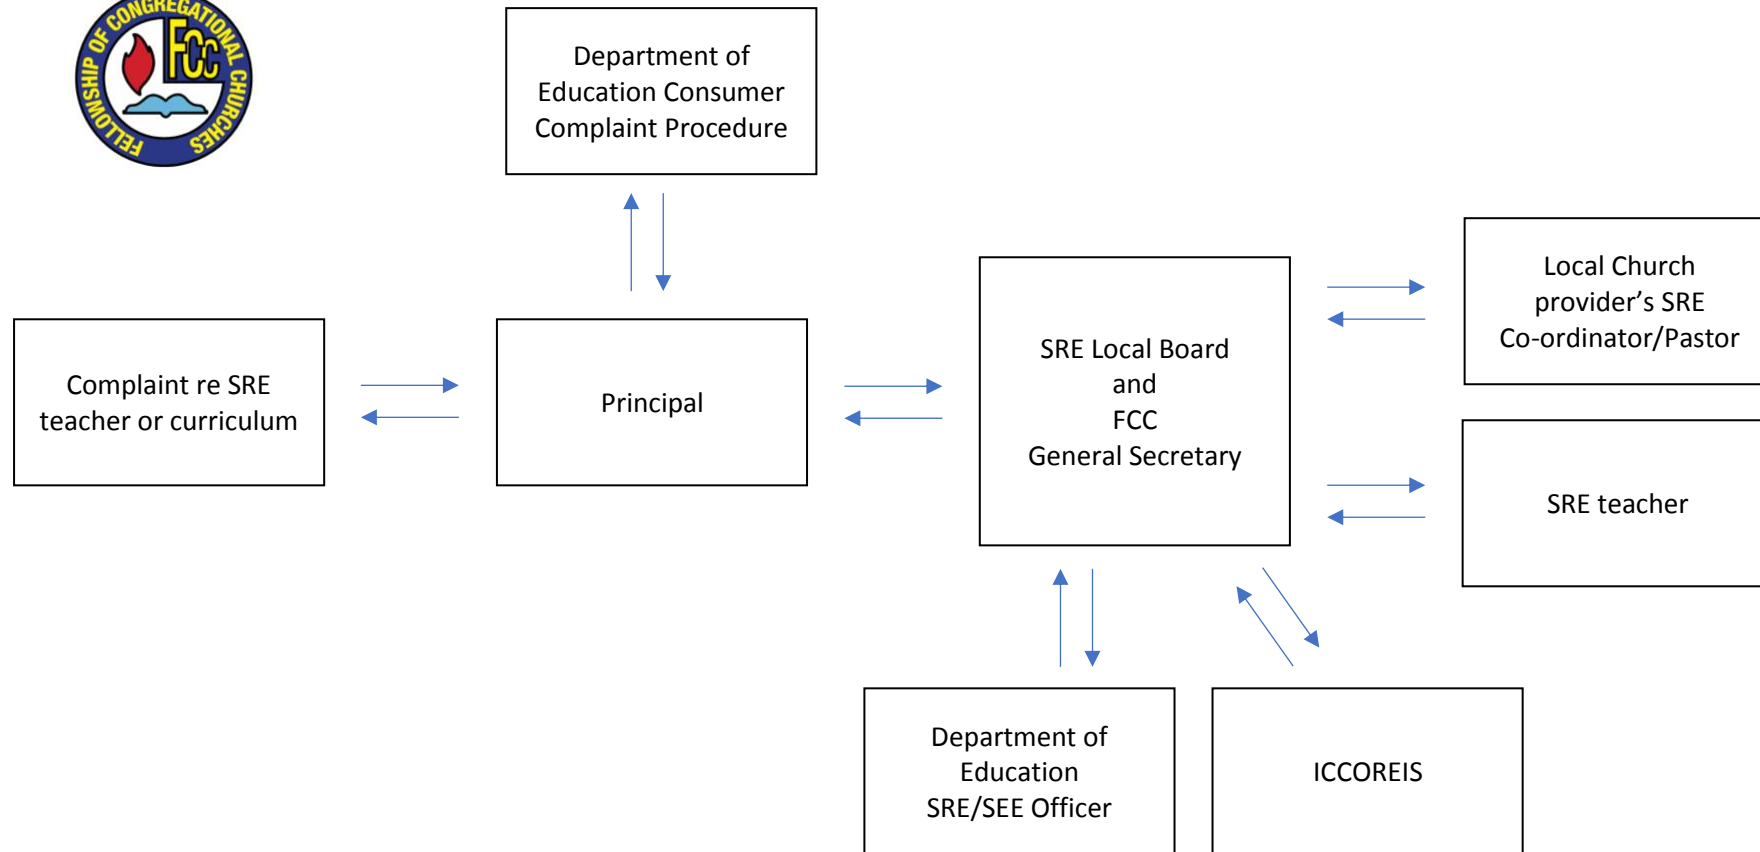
FELLOWSHIP OF CONGREGATIONAL CHURCHES
FCC

Department of Education Consumer Complaint Procedure

Complaint re SRE teacher or curriculum

Principal

SRE Local Board
and
FCC
General Secretary

Local Church provider's SRE Co-ordinator/Pastor

SRE teacher

Department of Education
SRE/SEE Officer

ICCOREIS